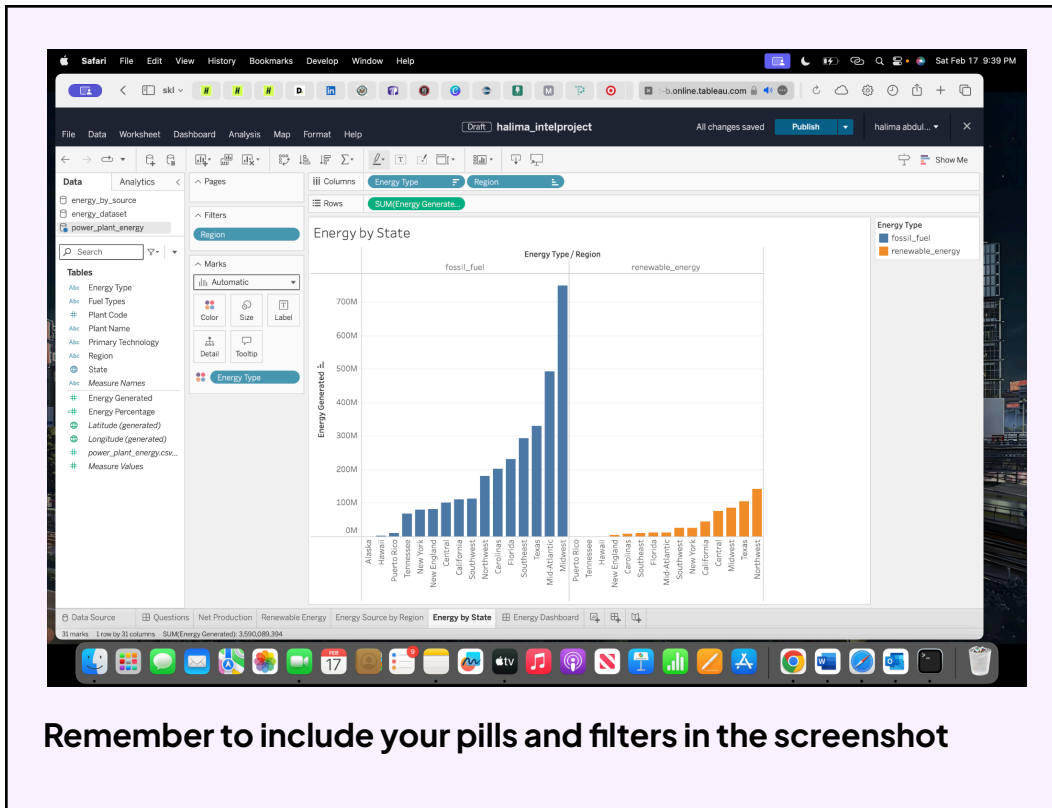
Safari File Edit View History Bookmarks Develop Window Help

Sat Feb 17 9:39 PM

skl

b.online.tableau.com

File Data Worksheet Dashboard Analysis Map Format Help

Draft halima_intelproject

All changes saved

Publish

halima abdul...

Show Me

Data Analytics

energy_by_source
energy_dataset
power_plant_energy

Search

Tables
Energy Type
Fuel Types
Plant Code
Plant Name
Primary Technology
Region
State
Measure Names
Energy Generated
Energy Percentage
Latitude (generated)
Longitude (generated)
power_plant_energy.csv...
Measure Values

Pages

Filters
Region

Marks
Automatic
Color Size Label
Detail Tooltip
Energy Type

Columns Energy Type Region

Rows SUM(Energy Generate...

Energy by State

Energy Type / Region

fossil_fuel

renewable_energy

Energy Generated

700M
600M
500M
400M
300M
200M
100M
0M

Alaska Hawaii Puerto Rico Tennessee New York New England Central California Southwest Northwest Carolinas Florida Southeast Texas Mid-Atlantic Midwest

Puerto Rico Tennessee Hawaii New England Carolinas Southeast Florida Mid-Atlantic Southwest New York California Central Midwest Texas Northwest

Energy Type
fossil_fuel
renewable_energy

Data Source Questions Net Production Renewable Energy Energy Source by Region Energy by State Energy Dashboard

31 marks 1 row by 31 columns SUM(Energy Generated): 3,590,089,394

FEB 17

Remember to include your pills and filters in the screenshot